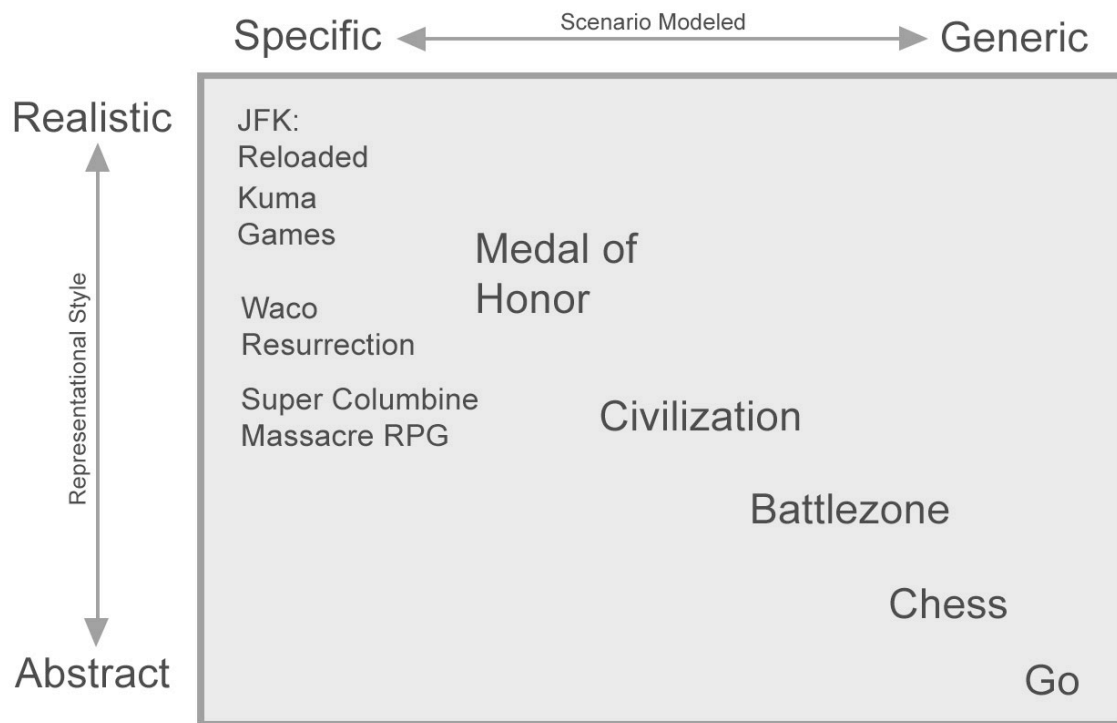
Specific
Scenario Modeled
Generic

Realistic
Representational Style
Abstract

JFK: Reloaded

Kuma Games

Medal of Honor

Waco Resurrection

Super Columbine Massacre RPG

Civilization

Battlezone

Chess

Go